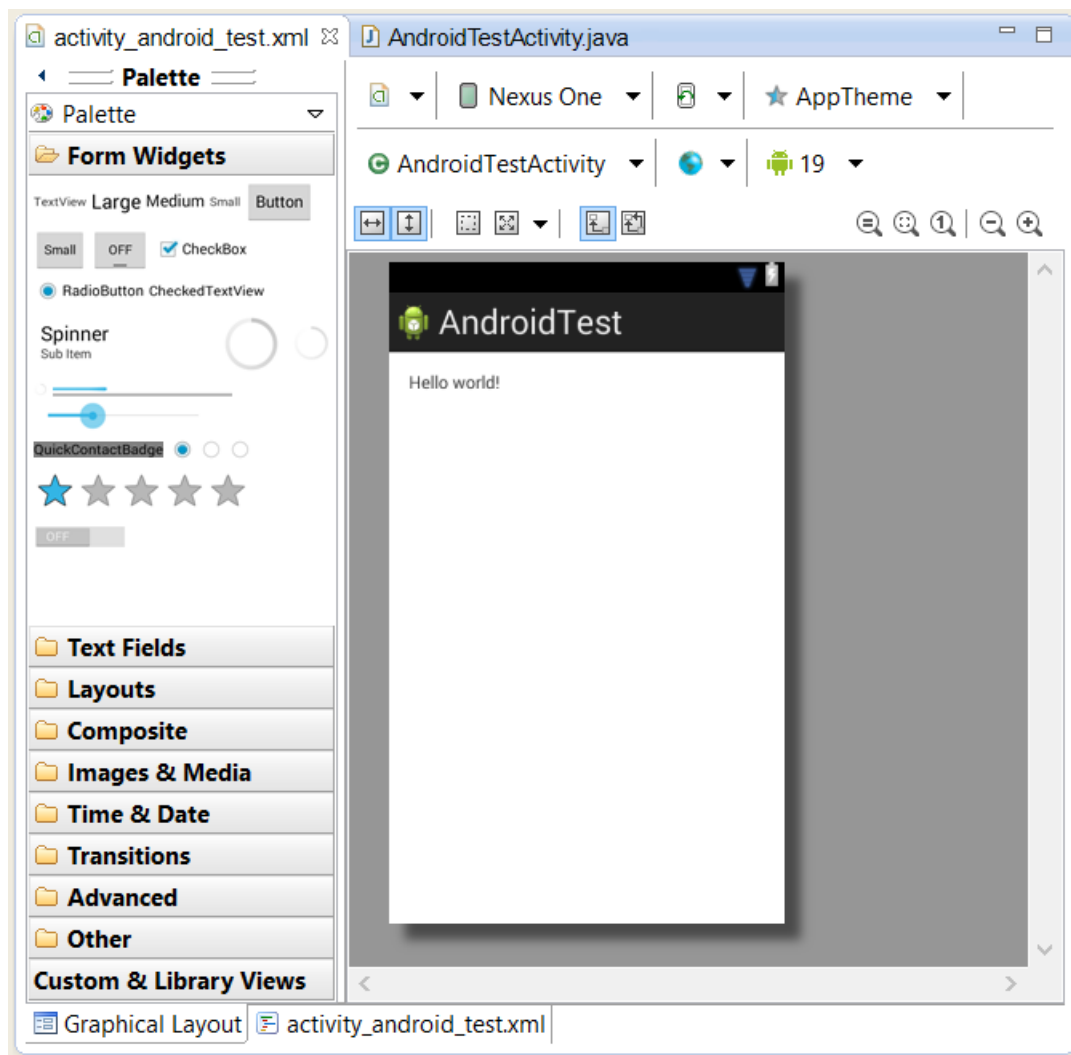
activity_android_test.xml ☒ AndroidTestActivity.java

Palette

Palette

Form Widgets

TextView Large Medium Small Button

Small OFF CheckBox

RadioButton CheckedTextView

Spinner
Sub Item

QuickContactBadge

OFF

Text Fields
Layouts
Composite
Images & Media
Time & Date
Transitions
Advanced
Other
Custom & Library Views

Nexus One AppTheme

AndroidTestActivity 19

AndroidTest

Hello world!

Graphical Layout activity_android_test.xml